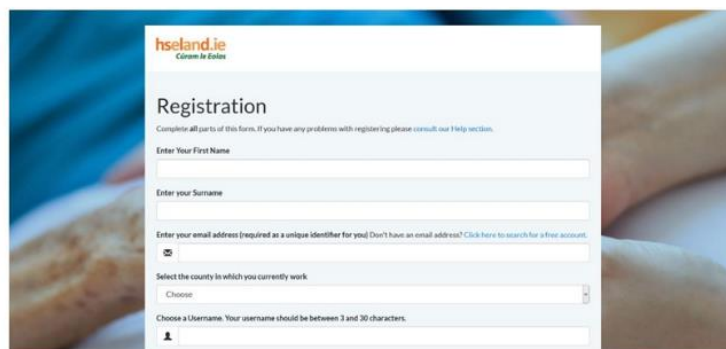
hseland.ie
Cúram le Eolas

Registration

Complete all parts of this form. If you have any problems with registering please consult our Help section.

Enter Your First Name

Enter your Surname

Enter your email address (required as a unique identifier for you) Don't have an email address? Click here to search for a free account.

Select the county in which you currently work

Choose

Choose a Username. Your username should be between 3 and 30 characters.